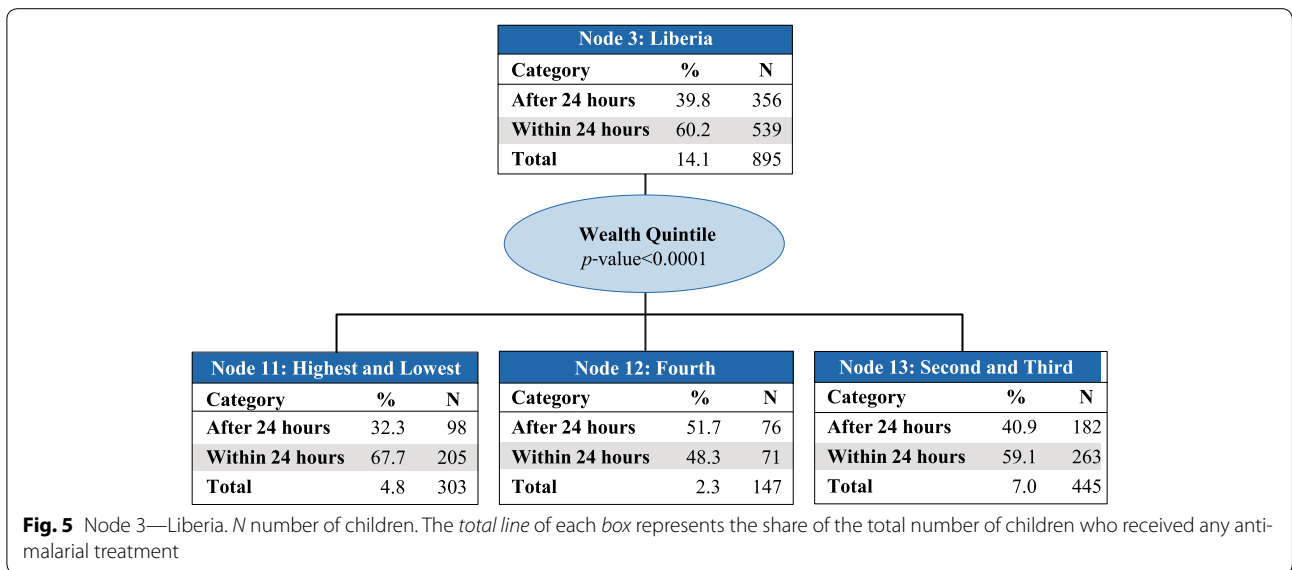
Node 3: Liberia

| Category | % | N |
|---|---|---|
| After 24 hours | 39.8 | 356 |
| Within 24 hours | 60.2 | 539 |
| Total | 14.1 | 895 |

Wealth Quintile
$p$-value<0.0001

Node 11: Highest and Lowest

| Category | % | N |
|---|---|---|
| After 24 hours | 32.3 | 98 |
| Within 24 hours | 67.7 | 205 |
| Total | 4.8 | 303 |

Node 12: Fourth

| Category | % | N |
|---|---|---|
| After 24 hours | 51.7 | 76 |
| Within 24 hours | 48.3 | 71 |
| Total | 2.3 | 147 |

Node 13: Second and Third

| Category | % | N |
|---|---|---|
| After 24 hours | 40.9 | 182 |
| Within 24 hours | 59.1 | 263 |
| Total | 7.0 | 445 |

Fig. 5 Node 3—Liberia. N number of children. The total line of each box represents the share of the total number of children who received any antimalarial treatment